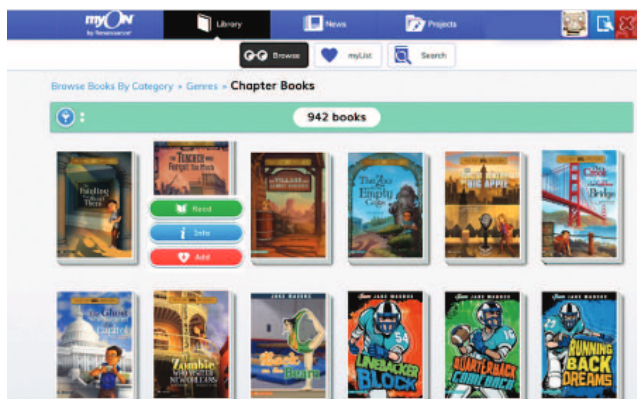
myON by Renaissance

Library

News

Projects

Browse

myList

Search

Browse Books By Category » Genres » Chapter Books

942 books

The Feeling of Here

The Teacher Who Forgot Too Much

The Village of Ghost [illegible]

The Zoo of Empty Cages

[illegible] Big Apple

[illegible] Bridge

Read

Info

Add

The Ghost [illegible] Capitol

Zombie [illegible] New Orleans

JAKE MADDOX

Back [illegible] Beam

JAKE MADDOX

Linebacker Block

JAKE MADDOX

Quarterback Comeback

JAKE MADDOX

Running Back Dreams